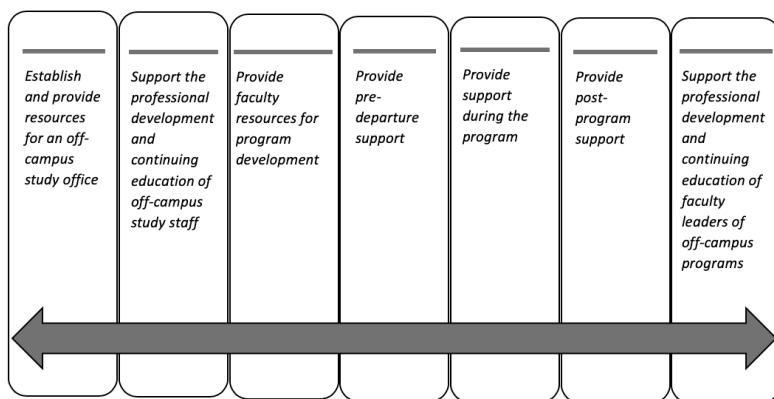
Establish and provide resources for an off-campus study office

Support the professional development and continuing education of off-campus study staff

Provide faculty resources for program development

Provide pre-departure support

Provide support during the program

Provide post-program support

Support the professional development and continuing education of faculty leaders of off-campus programs